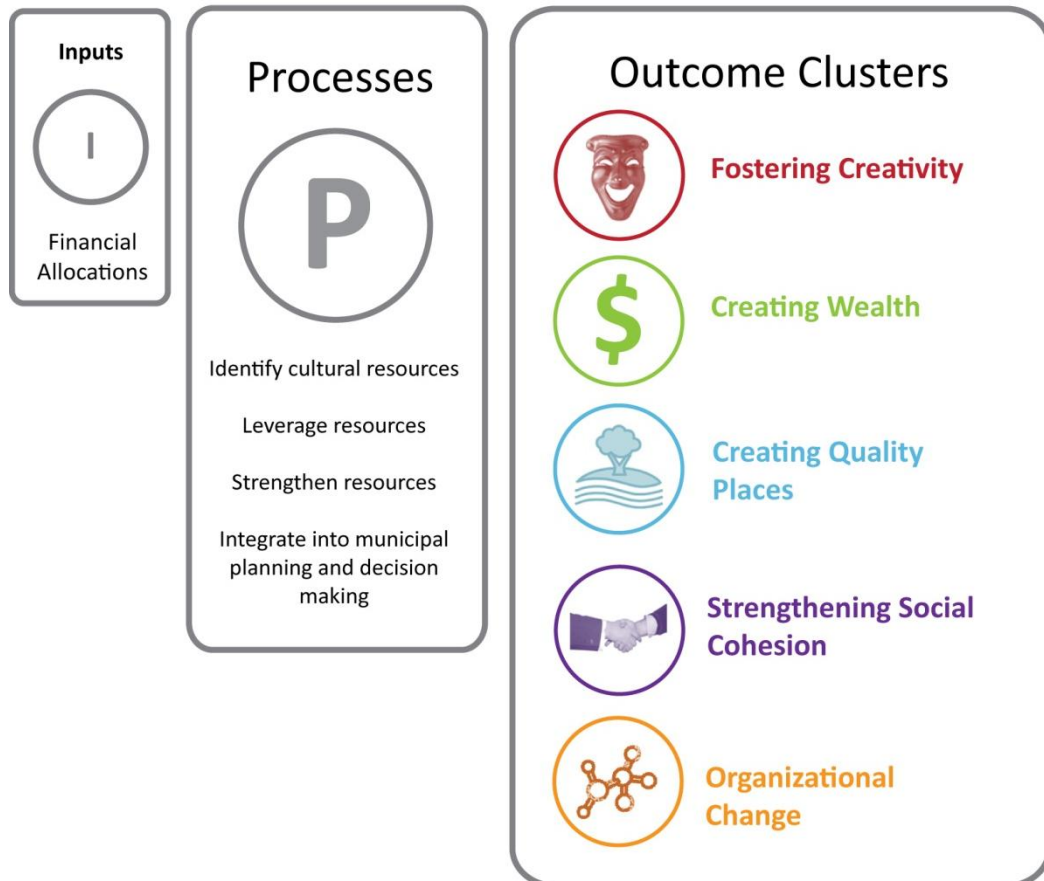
Inputs

I

Financial Allocations

Processes

P

Identify cultural resources

Leverage resources

Strengthen resources

Integrate into municipal planning and decision making

Outcome Clusters

Fostering Creativity

$

Creating Wealth

Creating Quality Places

Strengthening Social Cohesion

Organizational Change